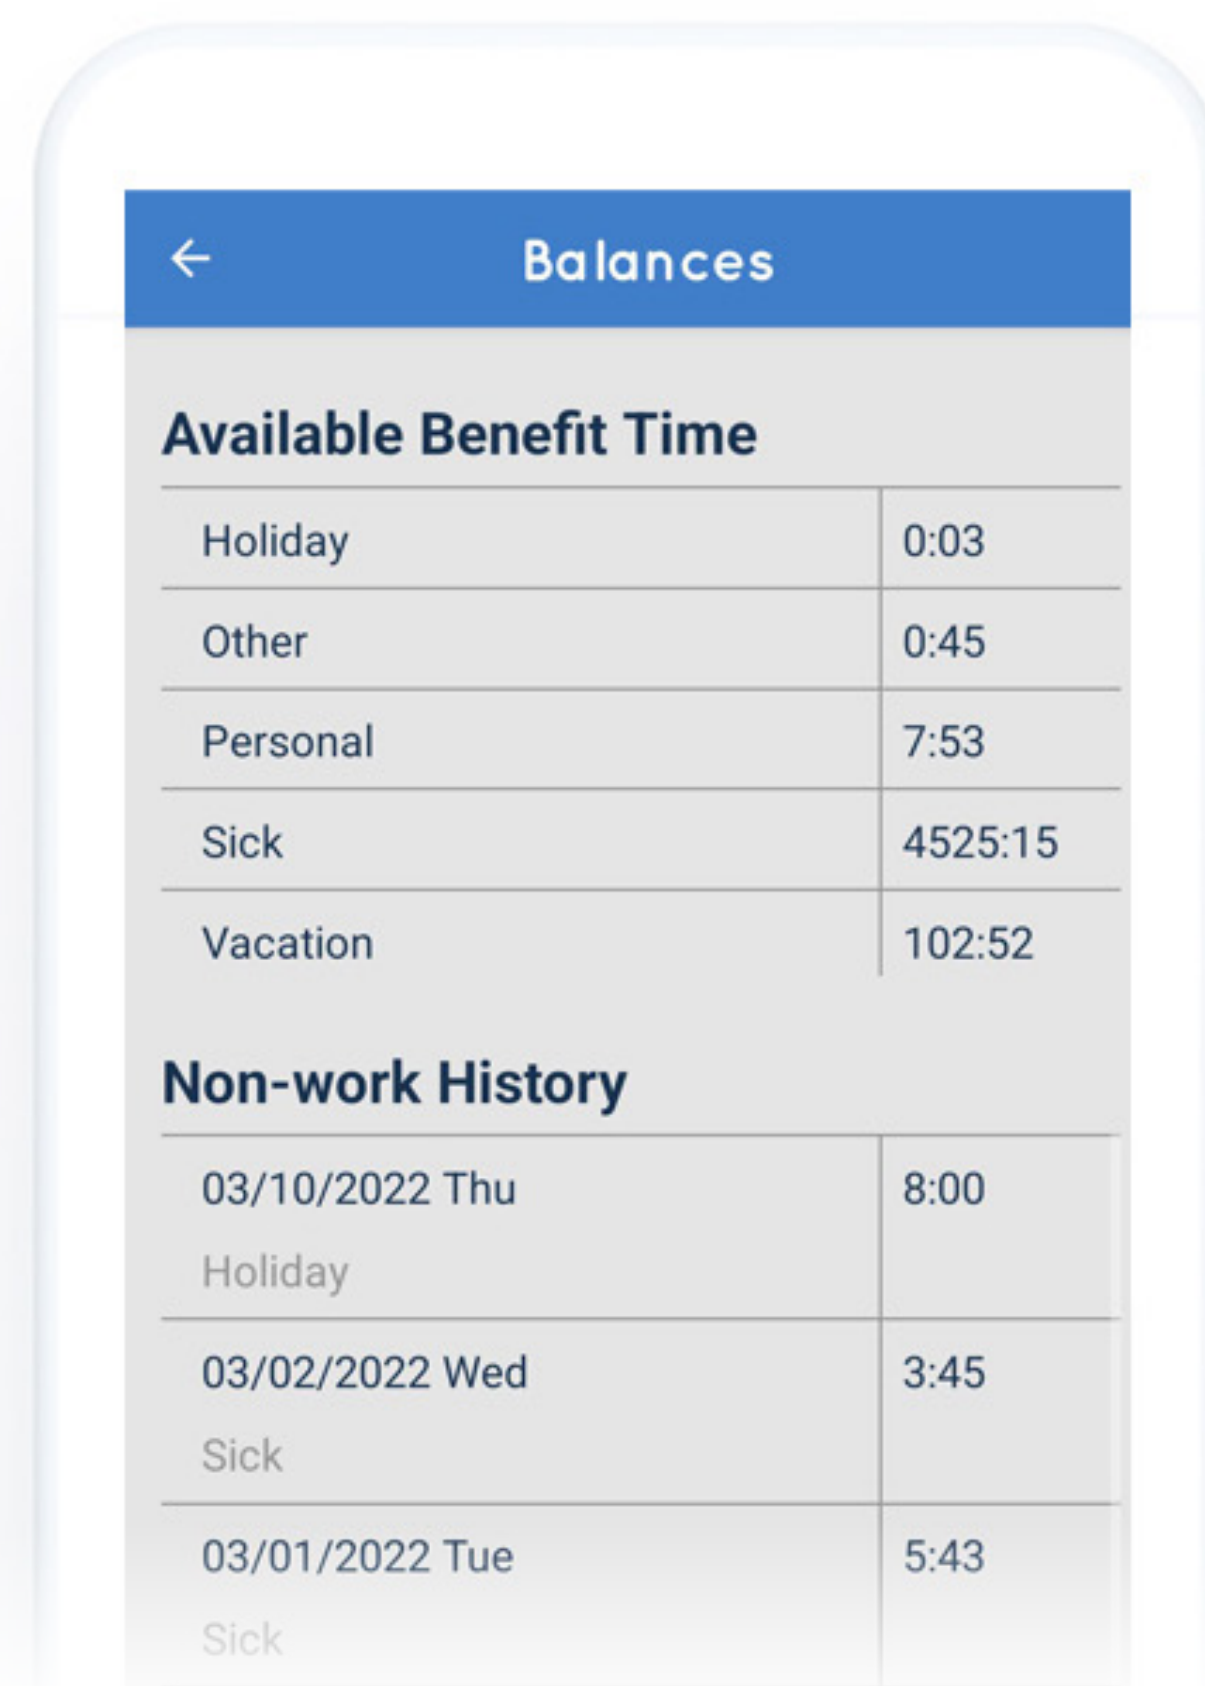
Balances

Available Benefit Time

| Holiday | 0:03 |
|---|---|
| Other | 0:45 |
| Personal | 7:53 |
| Sick | 4525:15 |
| Vacation | 102:52 |

Non-work History

| 03/10/2022 Thu Holiday | 8:00 |
|---|---|
| 03/02/2022 Wed Sick | 3:45 |
| 03/01/2022 Tue Sick | 5:43 |